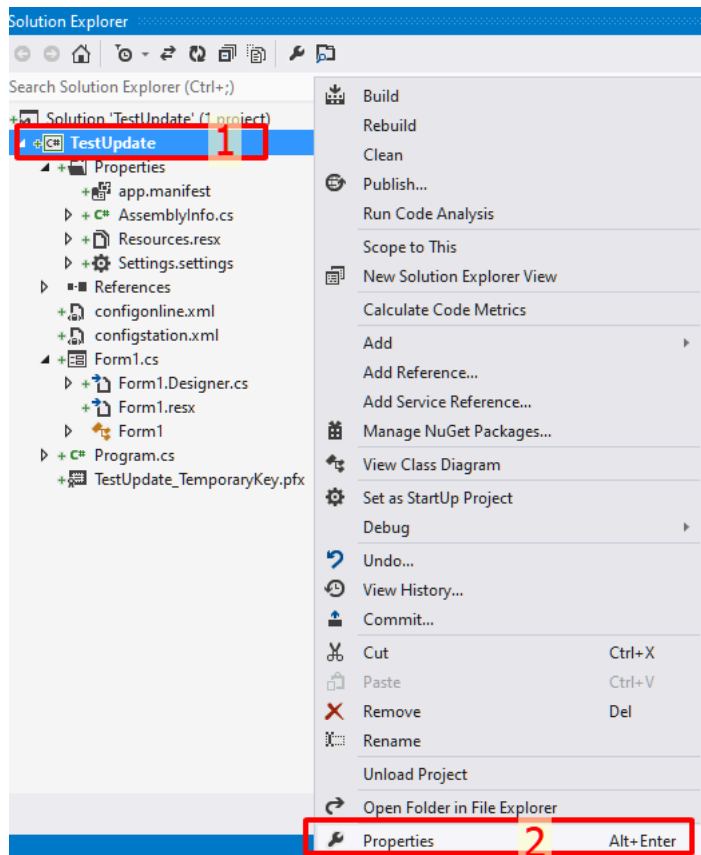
Solution Explorer

Search Solution Explorer (Ctrl+;)

Solution 'TestUpdate' (1 project)
TestUpdate 1
Properties
app.manifest
AssemblyInfo.cs
Resources.resx
Settings.settings
References
configonline.xml
configstation.xml
Form1.cs
Form1.Designer.cs
Form1.resx
Form1
Program.cs
TestUpdate_TemporaryKey.pfx

Build
Rebuild
Clean
Publish...
Run Code Analysis
Scope to This
New Solution Explorer View
Calculate Code Metrics
Add
Add Reference...
Add Service Reference...
Manage NuGet Packages...
View Class Diagram
Set as StartUp Project
Debug
Undo...
View History...
Commit...
Cut Ctrl+X
Paste Ctrl+V
Remove Del
Rename
Unload Project
Open Folder in File Explorer
Properties Alt+Enter 2